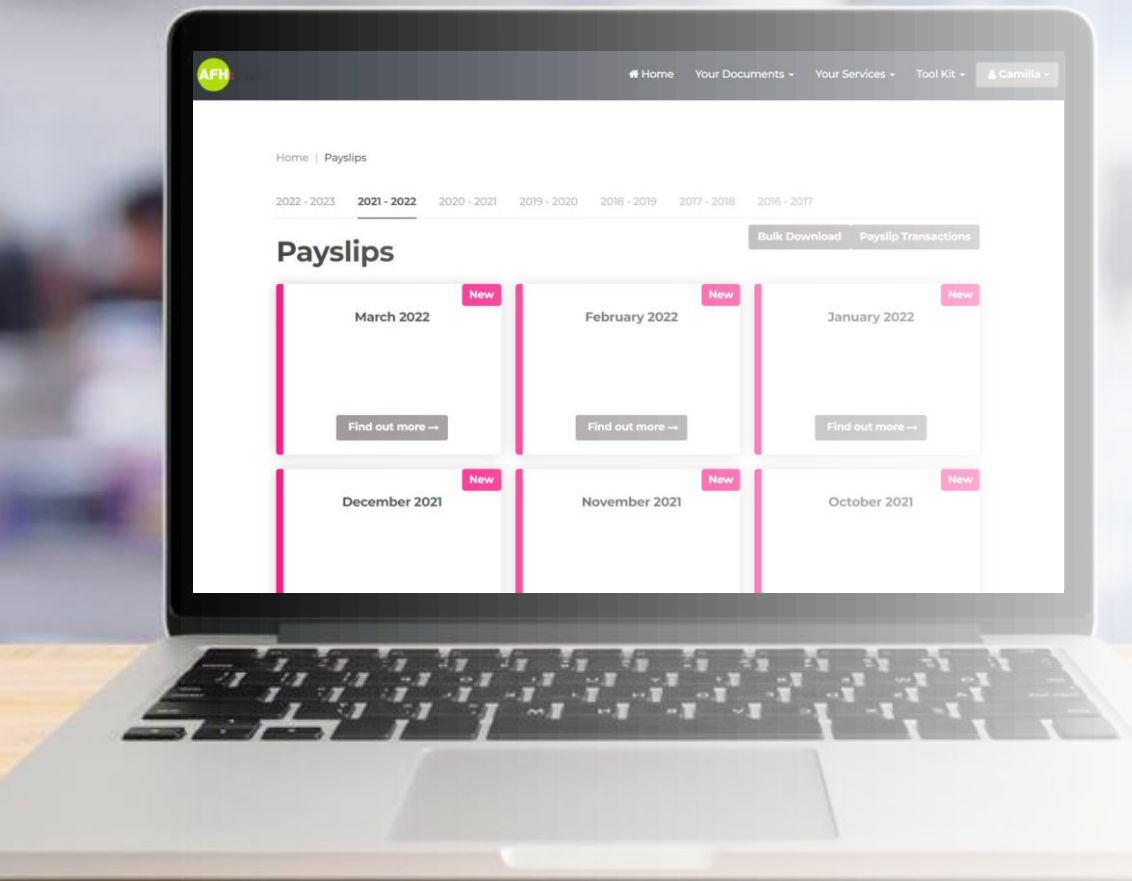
AFH

Home Your Documents Your Services Tool Kit Camilla

Home | Payslips

2022 - 2023 2021 - 2022 2020 - 2021 2019 - 2020 2018 - 2019 2017 - 2018 2016 - 2017

Bulk Download Payslip Transactions

Payslips

New
March 2022
Find out more →

New
February 2022
Find out more →

New
January 2022
Find out more →

New
December 2021

New
November 2021

New
October 2021